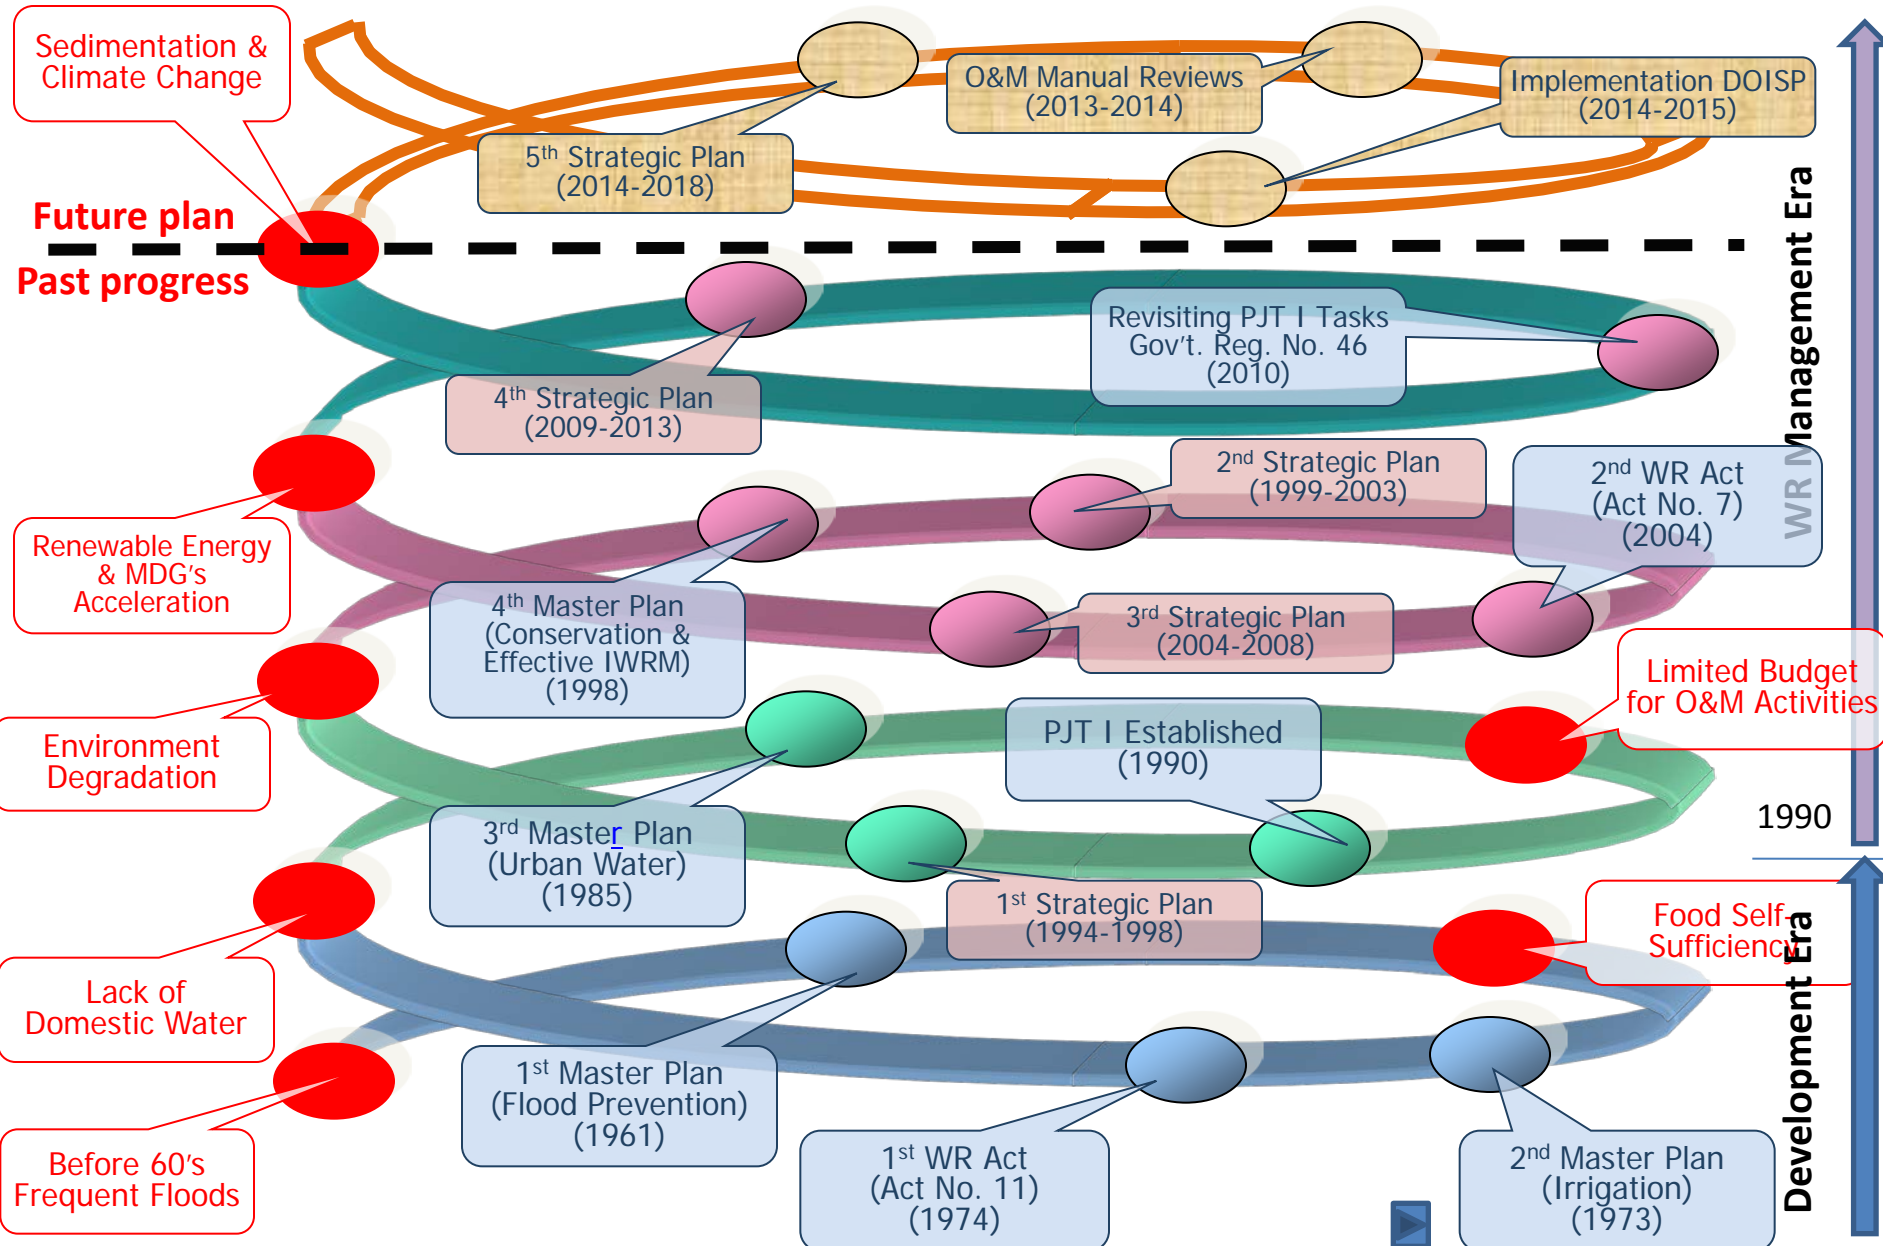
Sedimentation & Climate Change

O&M Manual Reviews (2013-2014)

Implementation DOISP (2014-2015)

5th Strategic Plan (2014-2018)

Future plan

Past progress

Revisiting PJT I Tasks Gov't. Reg. No. 46 (2010)

4th Strategic Plan (2009-2013)

WR Management Era

2nd Strategic Plan (1999-2003)

2nd WR Act (Act No. 7) (2004)

Renewable Energy & MDG's Acceleration

4th Master Plan (Conservation & Effective IWRM) (1998)

3rd Strategic Plan (2004-2008)

Limited Budget for O&M Activities

Environment Degradation

PJT I Established (1990)

3rd Master Plan (Urban Water) (1985)

1990

1st Strategic Plan (1994-1998)

Food Self-Sufficiency

Lack of Domestic Water

Development Era

1st Master Plan (Flood Prevention) (1961)

Before 60's Frequent Floods

1st WR Act (Act No. 11) (1974)

2nd Master Plan (Irrigation) (1973)